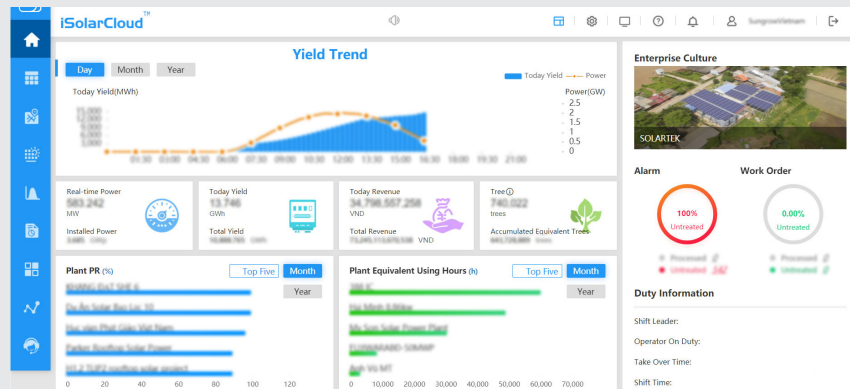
iSolarCloud TM

SungrowVietnam

Yield Trend

Day Month Year

Today Yield Power

Today Yield(MWh)

Power(GW)

15,000
12,000
9,000
6,000
3,000
0

2.5
2
1.5
1
0.5
0

01:30 03:00 04:30 06:00 07:30 09:00 10:30 12:00 13:30 15:00 16:30 18:00 19:30 21:00

Real-time Power
583.242
MW
Installed Power
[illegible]

Today Yield
13.746
GWh
Total Yield
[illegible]

Today Revenue
34,796,557,258
VND
Total Revenue
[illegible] VND

Tree
740.022
trees
Accumulated Equivalent Trees
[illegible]

Plant PR (%)

Top Five Month Year

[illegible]
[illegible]
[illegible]
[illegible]
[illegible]

0 20 40 60 80 100 120

Plant Equivalent Using Hours (h)

Top Five Month Year

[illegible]
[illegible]
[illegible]
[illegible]
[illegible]

0 10,000 20,000 30,000 40,000 50,000 60,000 70,000

Enterprise Culture

SOLARTEK

Alarm

100%
Untreated

Processed
Untreated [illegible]

Work Order

0.00%
Untreated

Processed
Untreated

Duty Information

Shift Leader:

Operator On Duty:

Take Over Time:

Shift Time: